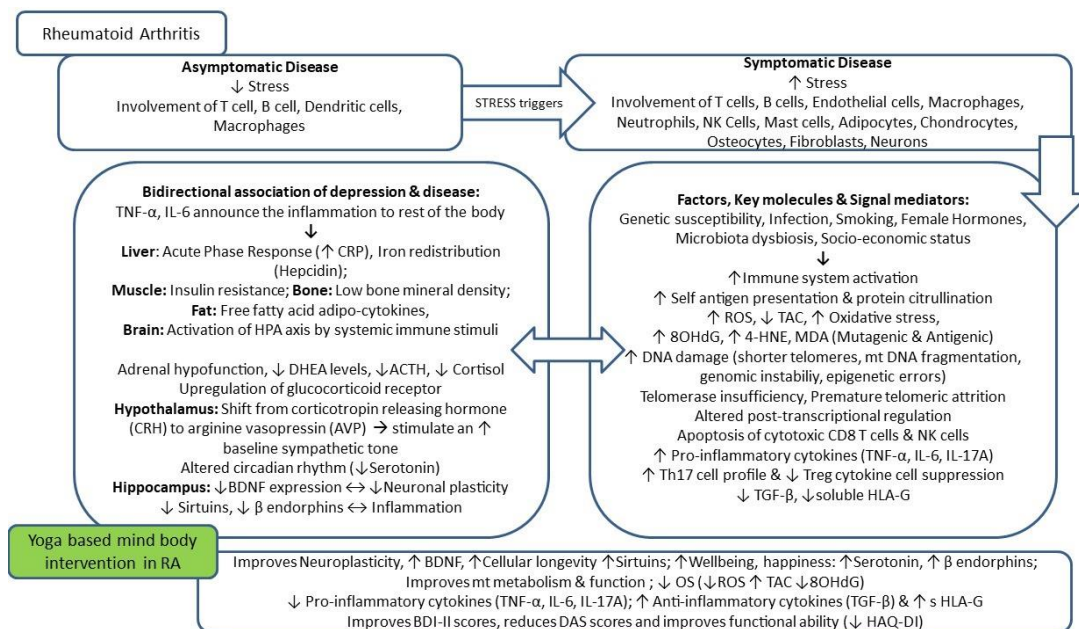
Rheumatoid Arthritis

**Asymptomatic Disease**
↓ Stress
Involvement of T cell, B cell, Dendritic cells, Macrophages

STRESS triggers

**Symptomatic Disease**
↑ Stress
Involvement of T cells, B cells, Endothelial cells, Macrophages, Neutrophils, NK Cells, Mast cells, Adipocytes, Chondrocytes, Osteocytes, Fibroblasts, Neurons

**Bidirectional association of depression & disease:**
TNF-α, IL-6 announce the inflammation to rest of the body
↓
**Liver**: Acute Phase Response (↑ CRP), Iron redistribution (Hepcidin);
**Muscle:** Insulin resistance; **Bone:** Low bone mineral density;
**Fat:** Free fatty acid adipo-cytokines,
**Brain:** Activation of HPA axis by systemic immune stimuli

Adrenal hypofunction, ↓ DHEA levels, ↓ACTH, ↓ Cortisol
Upregulation of glucocorticoid receptor
**Hypothalamus:** Shift from corticotropin releasing hormone (CRH) to arginine vasopressin (AVP) → stimulate an ↑ baseline sympathetic tone
Altered circadian rhythm (↓Serotonin)
**Hippocampus:** ↓BDNF expression ↔ ↓Neuronal plasticity
↓ Sirtuins, ↓ β endorphins ↔ Inflammation

**Factors, Key molecules & Signal mediators:**
Genetic susceptibility, Infection, Smoking, Female Hormones, Microbiota dysbiosis, Socio-economic status
↓
↑ Immune system activation
↑ Self antigen presentation & protein citrullination
↑ ROS, ↓ TAC, ↑ Oxidative stress,
↑ 8OHdG, ↑ 4-HNE, MDA (Mutagenic & Antigenic)
↑ DNA damage (shorter telomeres, mt DNA fragmentation, genomic instabiliy, epigenetic errors)
Telomerase insufficiency, Premature telomeric attrition
Altered post-transcriptional regulation
Apoptosis of cytotoxic CD8 T cells & NK cells
↑ Pro-inflammatory cytokines (TNF-α, IL-6, IL-17A)
↑ Th17 cell profile & ↓ Treg cytokine cell suppression
↓ TGF-β, ↓soluble HLA-G

Yoga based mind body intervention in RA

Improves Neuroplasticity, ↑ BDNF, ↑Cellular longevity ↑Sirtuins; ↑Wellbeing, happiness: ↑Serotonin, ↑ β endorphins;
Improves mt metabolism & function ; ↓ OS (↓ROS ↑ TAC ↓8OHdG)
↓ Pro-inflammatory cytokines (TNF-α, IL-6, IL-17A); ↑ Anti-inflammatory cytokines (TGF-β) & ↑ s HLA-G
Improves BDI-II scores, reduces DAS scores and improves functional ability (↓ HAQ-DI)